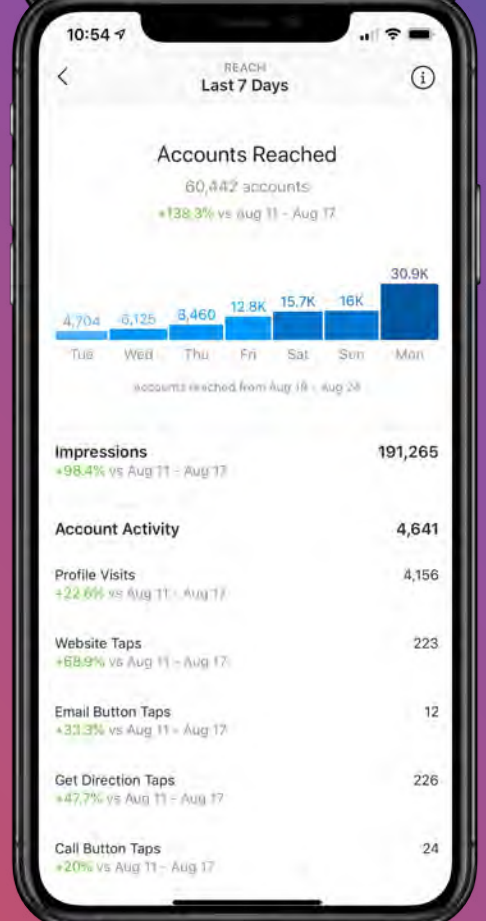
10:54

REACH
Last 7 Days

Accounts Reached
60,442 accounts
+138.3% vs Aug 11 - Aug 17

4,704 6,125 8,460 12.8K 15.7K 16K 30.9K
Tue Wed Thu Fri Sat Sun Mon

accounts reached from Aug 18 - Aug 24

Impressions 191,265
+98.4% vs Aug 11 - Aug 17

Account Activity 4,641

Profile Visits 4,156
+22.6% vs Aug 11 - Aug 17

Website Taps 223
+68.9% vs Aug 11 - Aug 17

Email Button Taps 12
+33.3% vs Aug 11 - Aug 17

Get Direction Taps 226
+47.7% vs Aug 11 - Aug 17

Call Button Taps 24
+20% vs Aug 11 - Aug 17